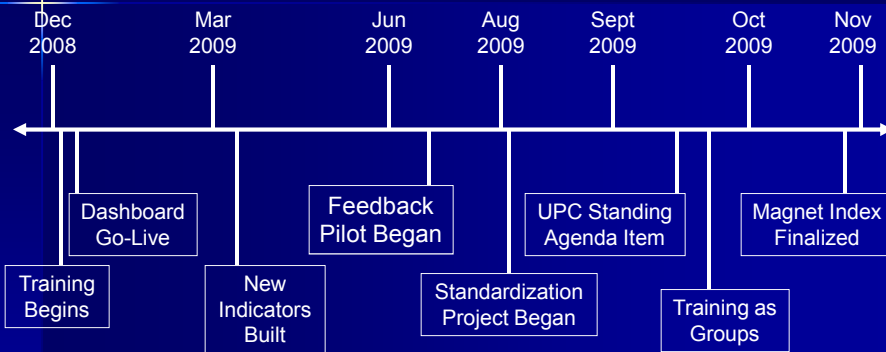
Dec 2008

Mar 2009

Jun 2009

Aug 2009

Sept 2009

Oct 2009

Nov 2009

Dashboard Go-Live

Feedback Pilot Began

UPC Standing Agenda Item

Magnet Index Finalized

Training Begins

New Indicators Built

Standardization Project Began

Training as Groups